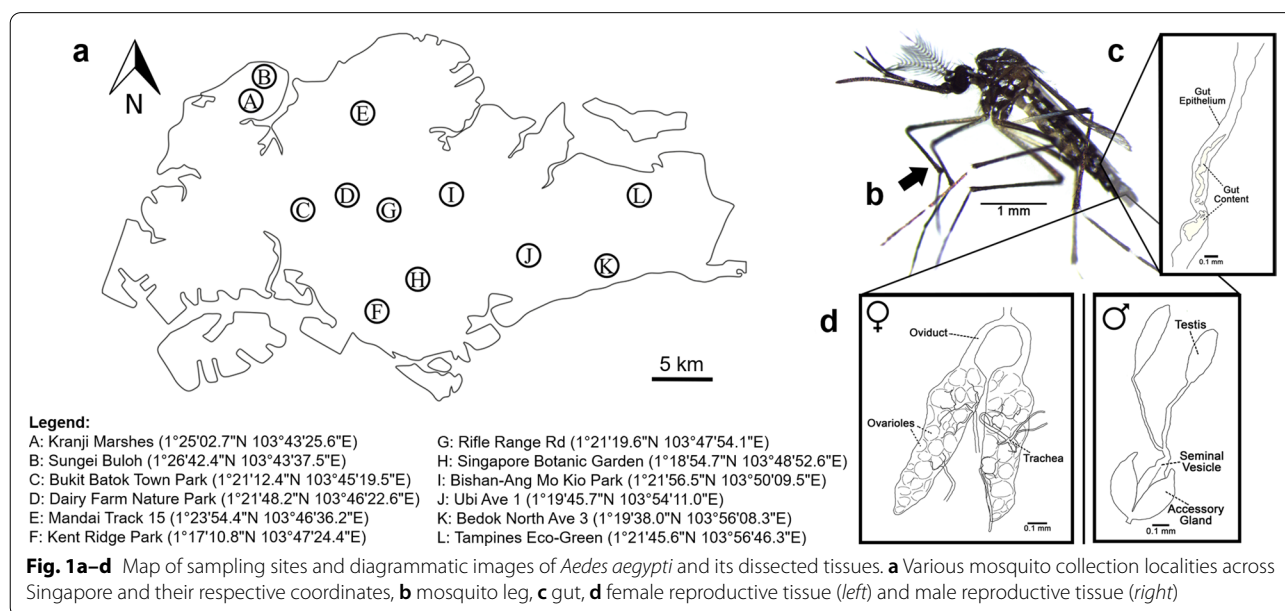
a

N

B
A
E
C D G I L
J K
H
F

5 km

Legend:
A: Kranji Marshes (1°25'02.7"N 103°43'25.6"E)
B: Sungei Buloh (1°26'42.4"N 103°43'37.5"E)
C: Bukit Batok Town Park (1°21'12.4"N 103°45'19.5"E)
D: Dairy Farm Nature Park (1°21'48.2"N 103°46'22.6"E)
E: Mandai Track 15 (1°23'54.4"N 103°46'36.2"E)
F: Kent Ridge Park (1°17'10.8"N 103°47'24.4"E)

G: Rifle Range Rd (1°21'19.6"N 103°47'54.1"E)
H: Singapore Botanic Garden (1°18'54.7"N 103°48'52.6"E)
I: Bishan-Ang Mo Kio Park (1°21'56.5"N 103°50'09.5"E)
J: Ubi Ave 1 (1°19'45.7"N 103°54'11.0"E)
K: Bedok North Ave 3 (1°19'38.0"N 103°56'08.3"E)
L: Tampines Eco-Green (1°21'45.6"N 103°56'46.3"E)

b

1 mm

c

Gut Epithelium

Gut Content

0.1 mm

d

♀

Oviduct

Ovarioles

Trachea

0.1 mm

♂

Testis

Seminal Vesicle

Accessory Gland

0.1 mm

**Fig. 1a–d** Map of sampling sites and diagrammatic images of *Aedes aegypti* and its dissected tissues. **a** Various mosquito collection localities across Singapore and their respective coordinates, **b** mosquito leg, **c** gut, **d** female reproductive tissue (*left*) and male reproductive tissue (*right*)